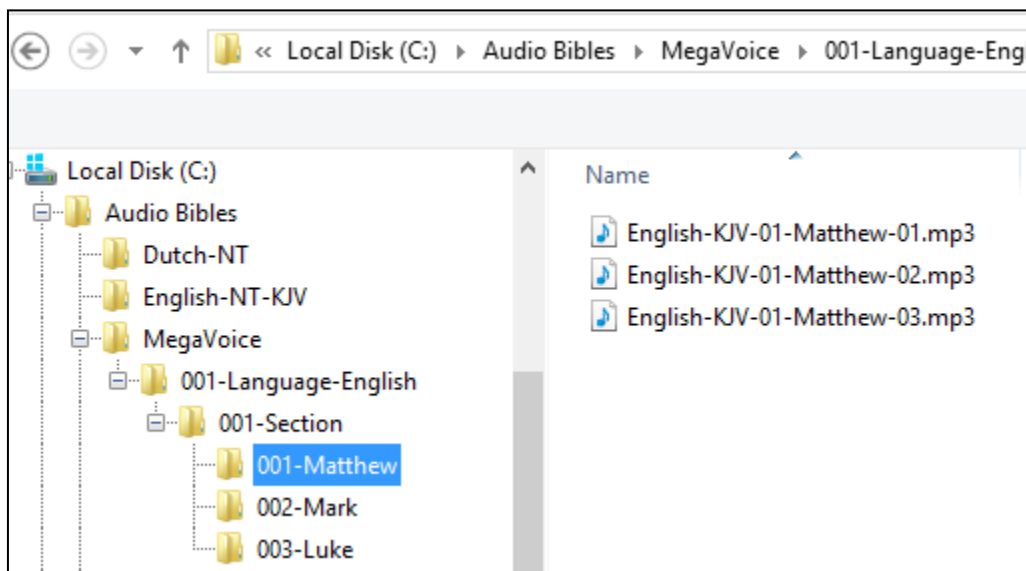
« Local Disk (C:) ▸ Audio Bibles ▸ MegaVoice ▸ 001-Language-Eng

Local Disk (C:)
Audio Bibles
Dutch-NT
English-NT-KJV
MegaVoice
001-Language-English
001-Section
001-Matthew
002-Mark
003-Luke

Name

English-KJV-01-Matthew-01.mp3
English-KJV-01-Matthew-02.mp3
English-KJV-01-Matthew-03.mp3